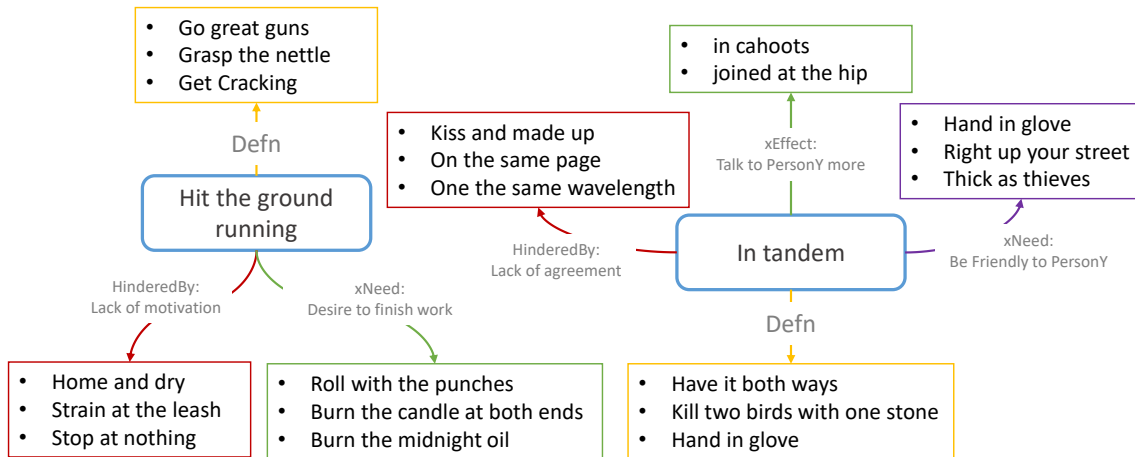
- Go great guns
- Grasp the nettle
- Get Cracking

Defn

Hit the ground running

HinderedBy:
Lack of motivation

xNeed:
Desire to finish work

- Home and dry
- Strain at the leash
- Stop at nothing

- Roll with the punches
- Burn the candle at both ends
- Burn the midnight oil

- Kiss and made up
- On the same page
- One the same wavelength

HinderedBy:
Lack of agreement

- in cahoots
- joined at the hip

xEffect:
Talk to PersonY more

In tandem

- Hand in glove
- Right up your street
- Thick as thieves

xNeed:
Be Friendly to PersonY

Defn

- Have it both ways
- Kill two birds with one stone
- Hand in glove